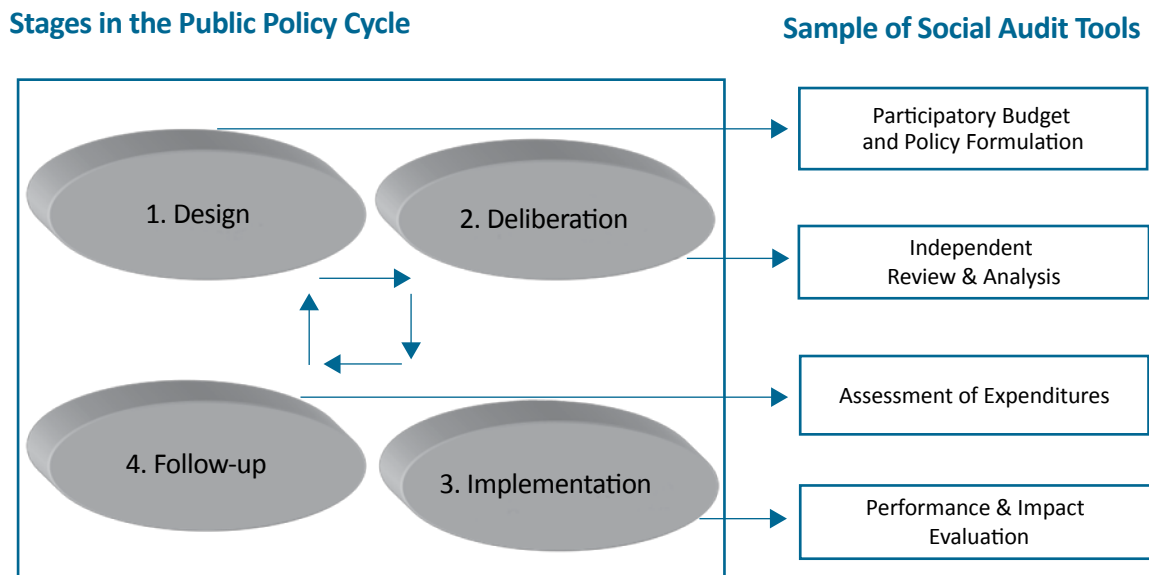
Stages in the Public Policy Cycle

Sample of Social Audit Tools

1. Design

2. Deliberation

4. Follow-up

3. Implementation

Participatory Budget and Policy Formulation

Independent Review & Analysis

Assessment of Expenditures

Performance & Impact Evaluation